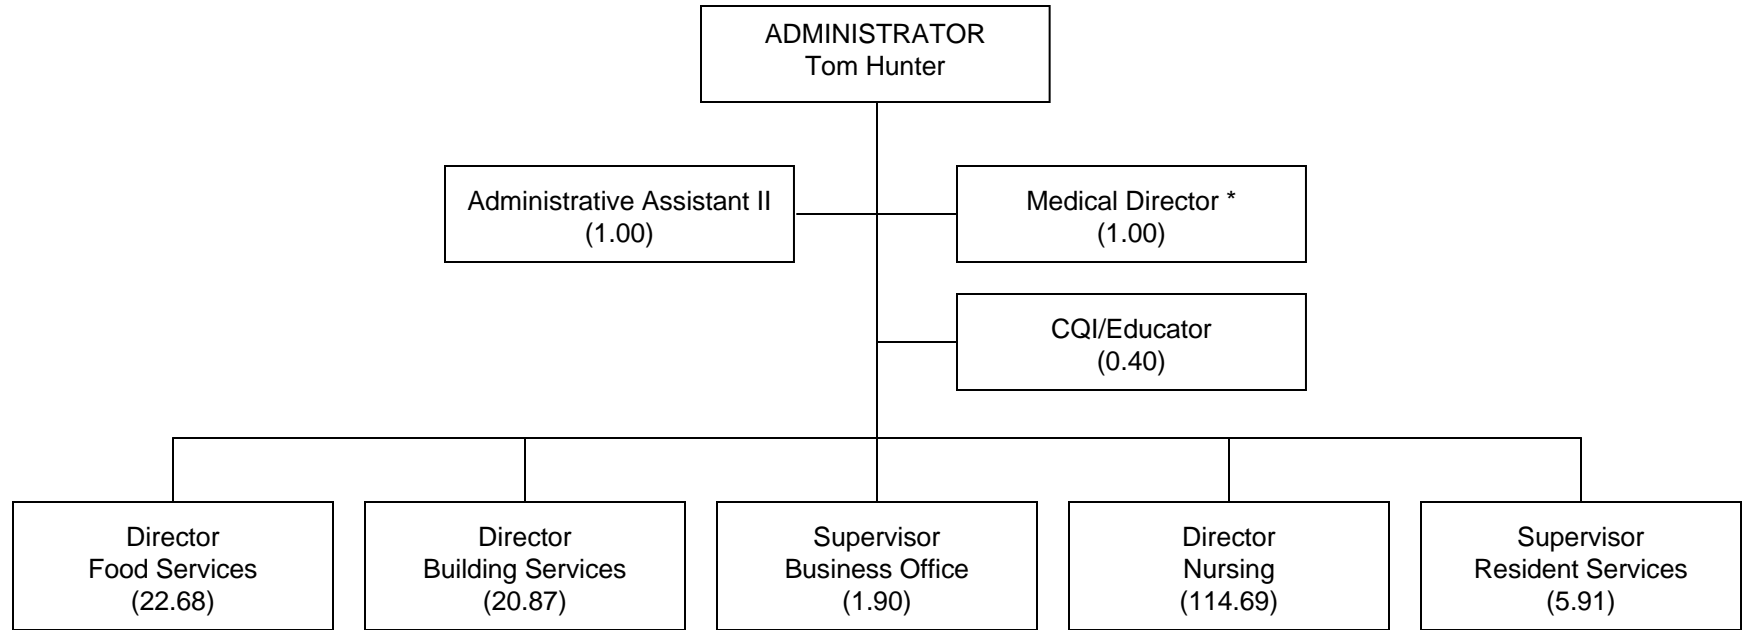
ADMINISTRATOR
Tom Hunter

Administrative Assistant II
(1.00)

Medical Director *
(1.00)

CQI/Educator
(0.40)

Director
Food Services
(22.68)

Director
Building Services
(20.87)

Supervisor
Business Office
(1.90)

Director
Nursing
(114.69)

Supervisor
Resident Services
(5.91)